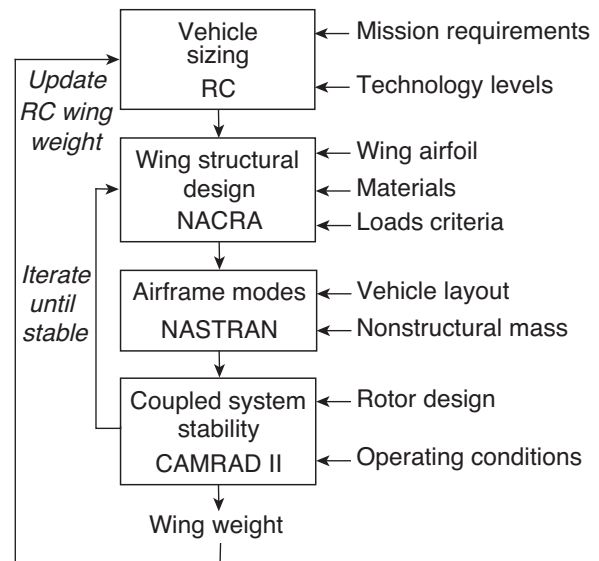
Vehicle sizing
RC

Mission requirements
Technology levels

Update RC wing weight

Wing structural design
NACRA

Wing airfoil
Materials
Loads criteria

Iterate until stable

Airframe modes
NASTRAN

Vehicle layout
Nonstructural mass

Coupled system stability
CAMRAD II

Rotor design
Operating conditions

Wing weight